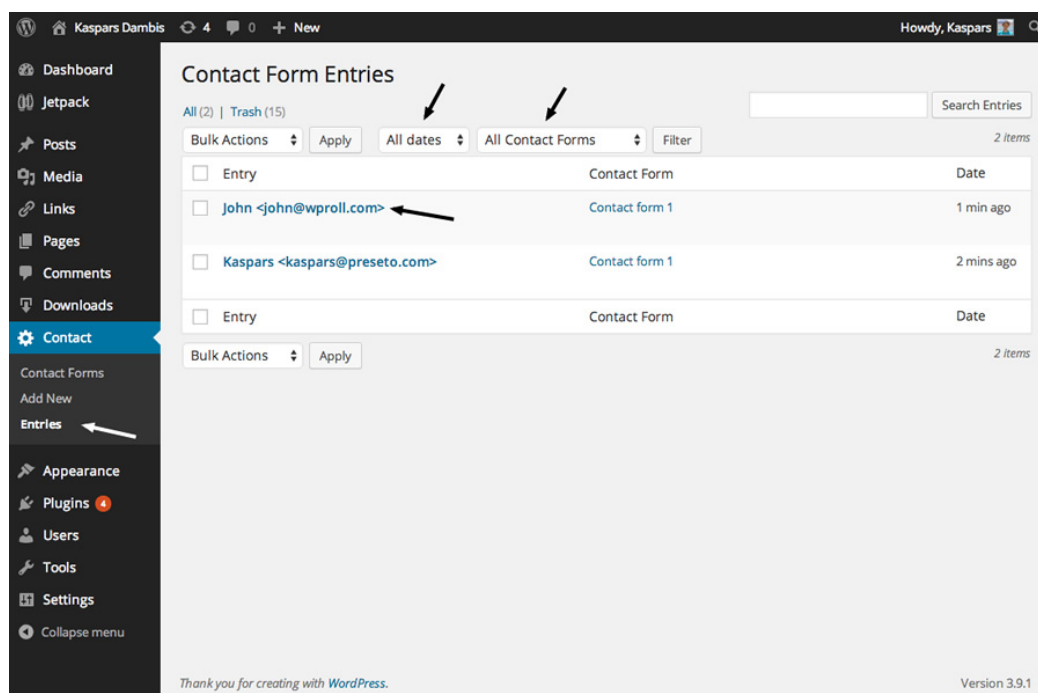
Kaspars Dambis 4 0 + New

Howdy, Kaspars

Dashboard
Jetpack
Posts
Media
Links
Pages
Comments
Downloads
Contact
Contact Forms
Add New
Entries
Appearance
Plugins 4
Users
Tools
Settings
Collapse menu

Contact Form Entries

All (2) | Trash (15)

Search Entries

Bulk Actions | Apply | All dates | All Contact Forms | Filter

2 items

| Entry | Contact Form | Date |
|---|---|---|
| John <john@wproll.com> | Contact form 1 | 1 min ago |
| Kaspars <kaspars@preseto.com> | Contact form 1 | 2 mins ago |
| Entry | Contact Form | Date |

Bulk Actions | Apply

2 items

Thank you for creating with WordPress.

Version 3.9.1